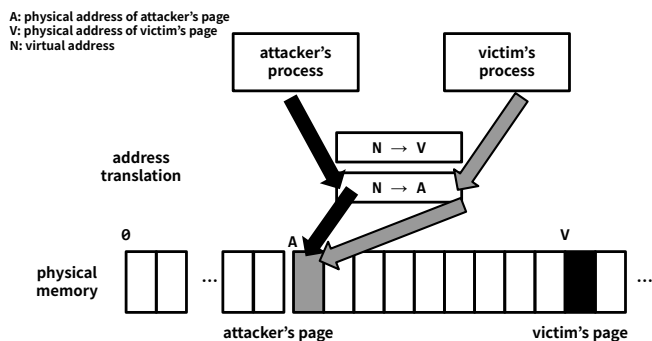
A: physical address of attacker's page
V: physical address of victim's page
N: virtual address

attacker's process

victim's process

address translation

N → V

N → A

0

A

V

physical memory

...

...

...

attacker's page

victim's page